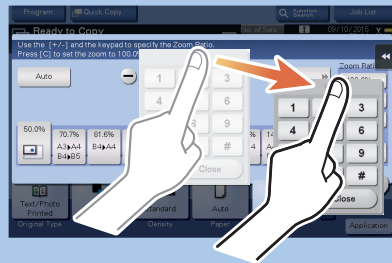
Program
Quick Copy
Ready to Copy
Function Search
Job List
No. of Sets
09/10/2015
Use the [+/-] and the keypad to specify the Zoom Ratio.
Press [C] to set the zoom to 100.0
Auto
Zoom Ratio
1
3
4
6
7
9
#
Close
1
4
6
#
Close
50.0%
70.7%
A3▸A4
B4▸B5
81.6%
B4▸A4
Text/Photo
Printed
Original Type
Standard
Density
Auto
Paper
Application